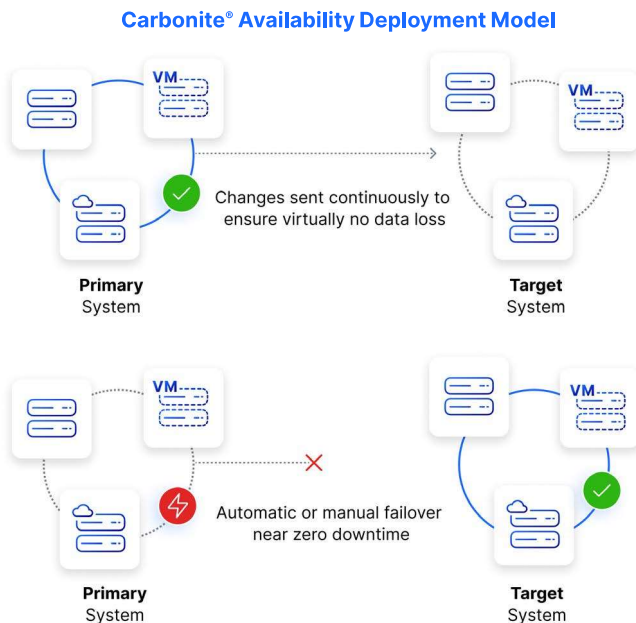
Carbonite® Availability Deployment Model

VM

Changes sent continuously to ensure virtually no data loss

Primary System

VM

Target System

VM

Automatic or manual failover near zero downtime

Primary System

VM

Target System